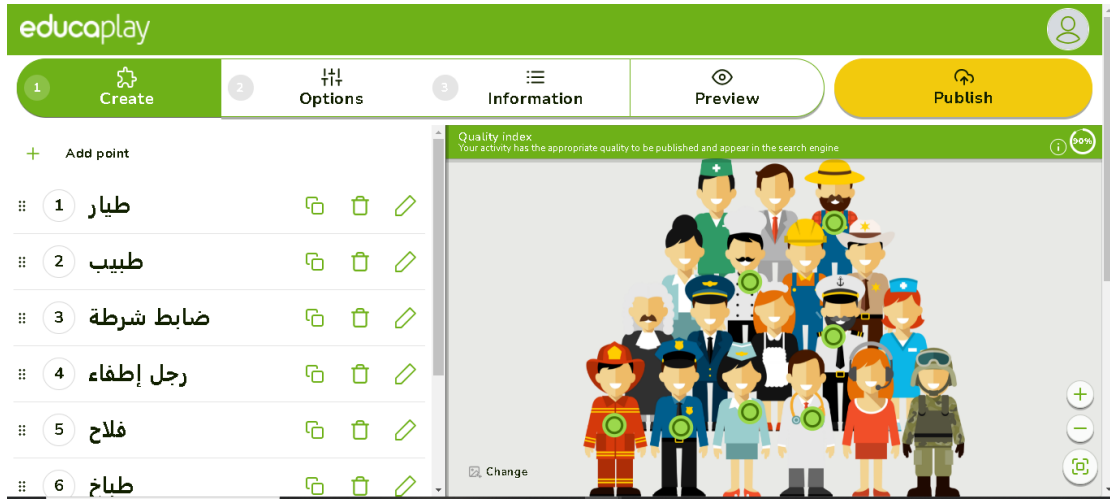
educaplay

1 Create
2 Options
3 Information
Preview
Publish

Add point

1 طيار
2 طبيب
3 ضابط شرطة
4 رجل إطفاء
5 فلاح
6 طباخ

Quality index
Your activity has the appropriate quality to be published and appear in the search engine
90%

Change